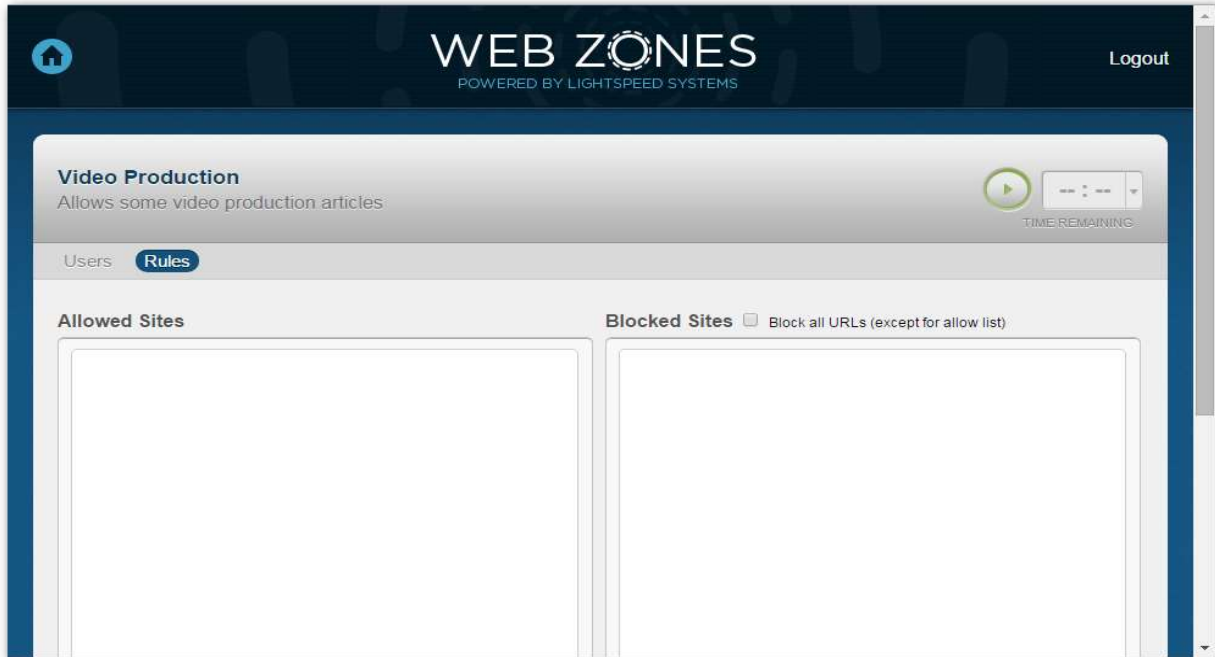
WEB ZONES
POWERED BY LIGHTSPEED SYSTEMS

Logout

Video Production
Allows some video production articles

-- : --
TIME REMAINING

Users Rules

Allowed Sites

Blocked Sites Block all URLs (except for allow list)